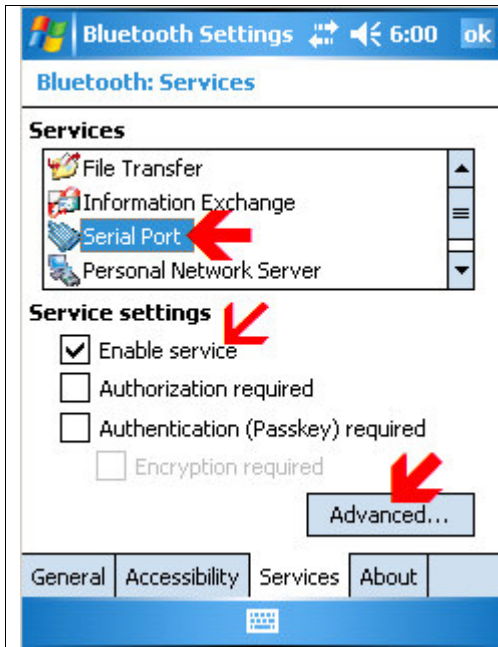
Bluetooth Settings 6:00 ok

Bluetooth: Services

Services

File Transfer
Information Exchange
Serial Port
Personal Network Server

Service settings

Enable service
Authorization required
Authentication (Passkey) required
Encryption required

Advanced...

General | Accessibility | Services | About